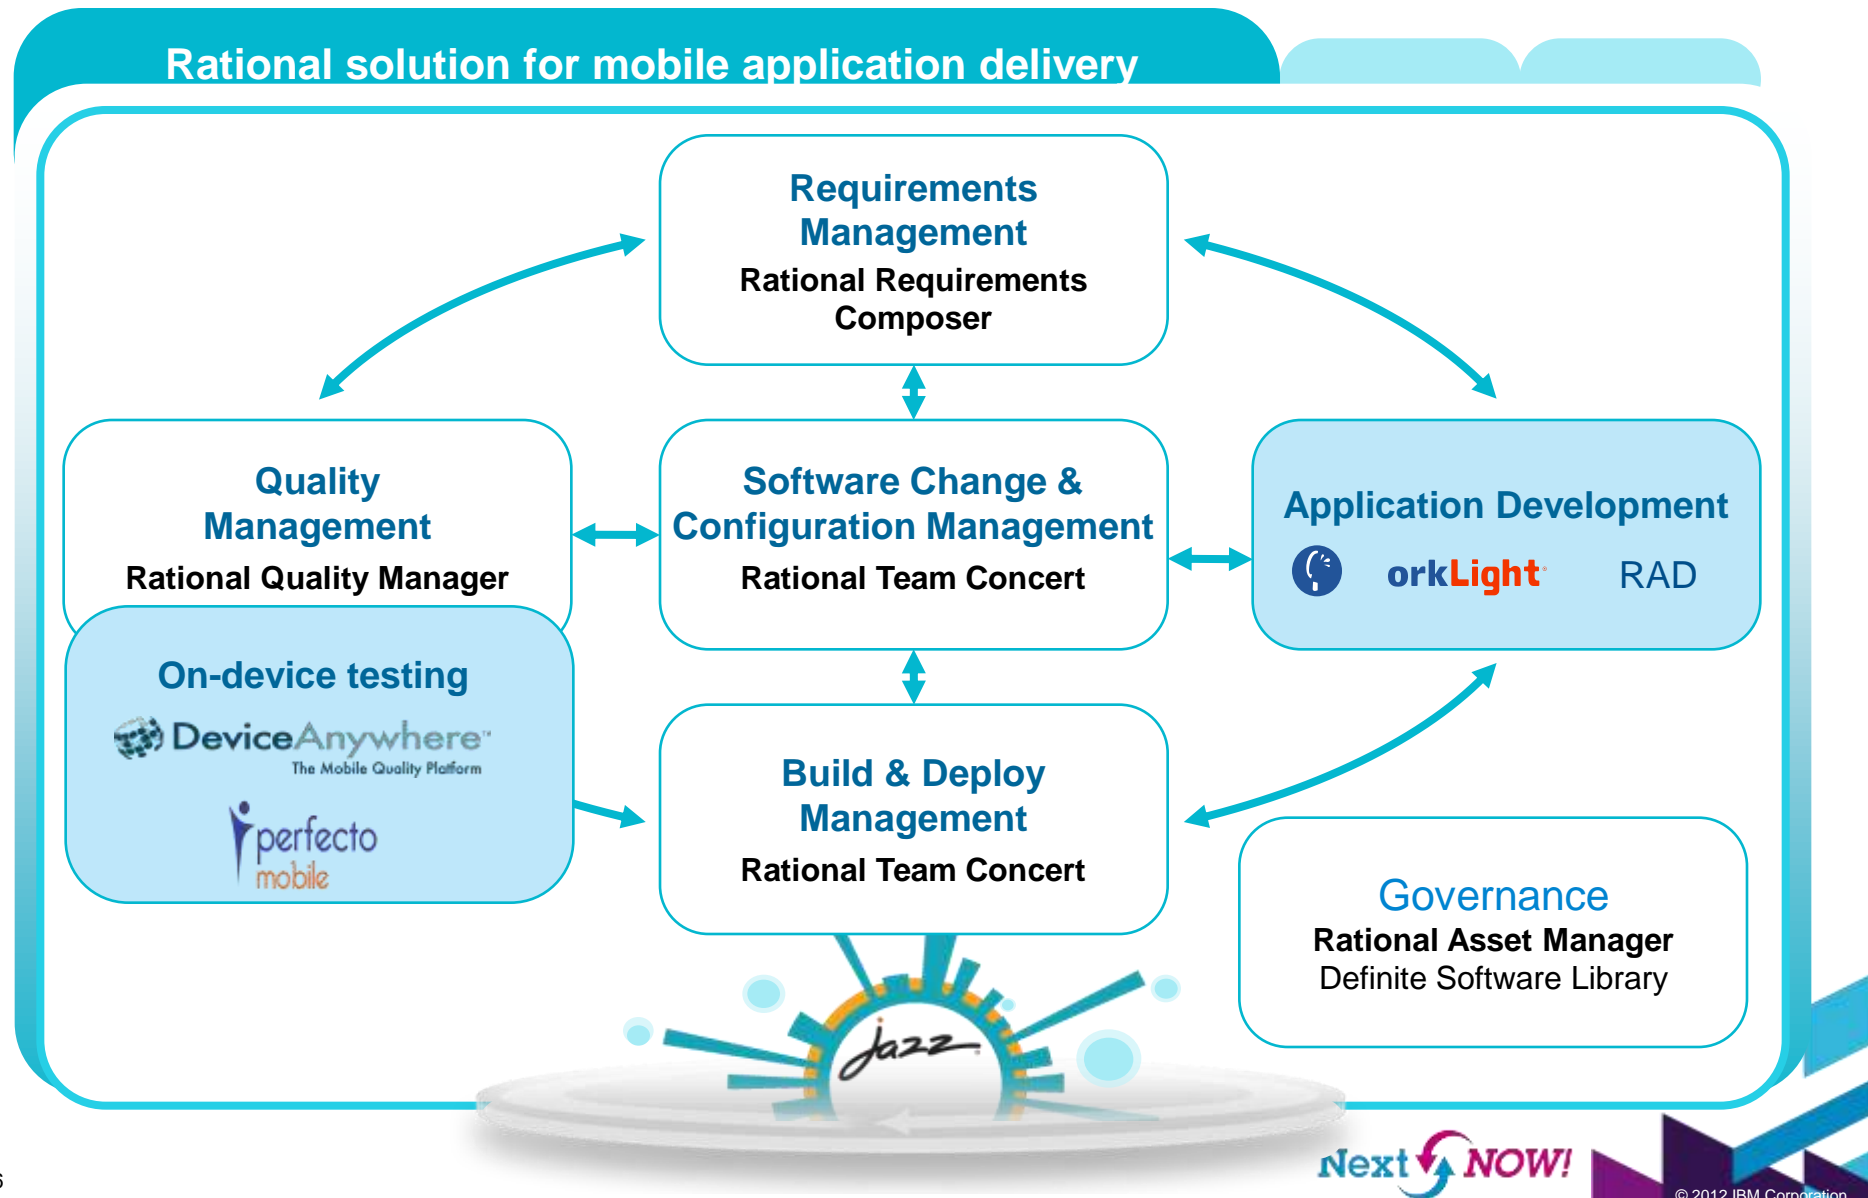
Rational solution for mobile application delivery

Requirements Management
Rational Requirements Composer

Quality Management
Rational Quality Manager

Software Change & Configuration Management
Rational Team Concert

Application Development
orkLight RAD

On-device testing
DeviceAnywhere
The Mobile Quality Platform
perfecto mobile

Build & Deploy Management
Rational Team Concert

Governance
Rational Asset Manager
Definite Software Library

Jazz

Next NOW!

6

© 2012 IBM Corporation